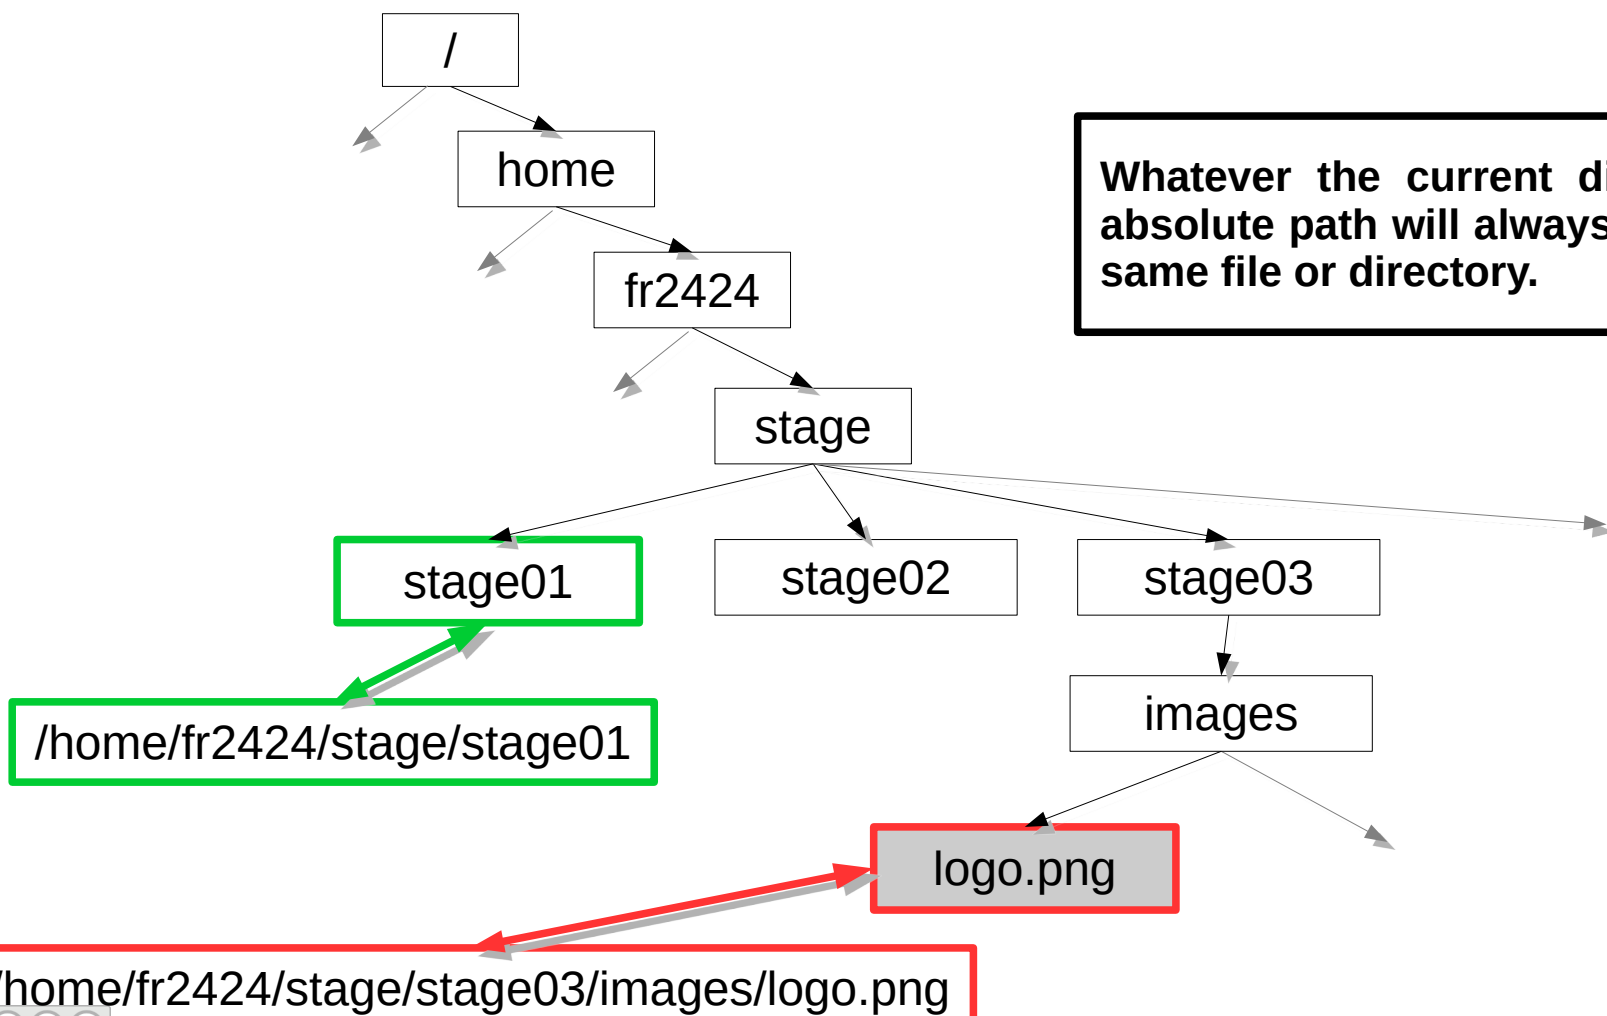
/

home

fr2424

stage

Whatever the current di
absolute path will always
same file or directory.

stage01

stage02

stage03

/home/fr2424/stage/stage01

images

logo.png

/home/fr2424/stage/stage03/images/logo.png